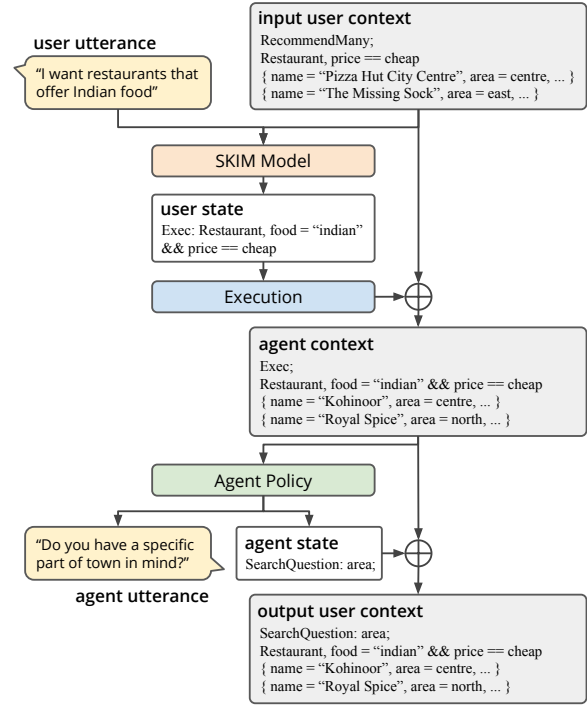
input user context
RecommendMany;
Restaurant, price == cheap
{ name = "Pizza Hut City Centre", area = centre, ... }
{ name = "The Missing Sock", area = east, ... }

user utterance

"I want restaurants that offer Indian food"

SKIM Model

user state
Exec: Restaurant, food = "indian" && price == cheap

Execution

agent context
Exec;
Restaurant, food = "indian" && price == cheap
{ name = "Kohinoor", area = centre, ... }
{ name = "Royal Spice", area = north, ... }

Agent Policy

"Do you have a specific part of town in mind?"

agent utterance

agent state
SearchQuestion: area;

output user context
SearchQuestion: area;
Restaurant, food = "indian" && price == cheap
{ name = "Kohinoor", area = centre, ... }
{ name = "Royal Spice", area = north, ... }